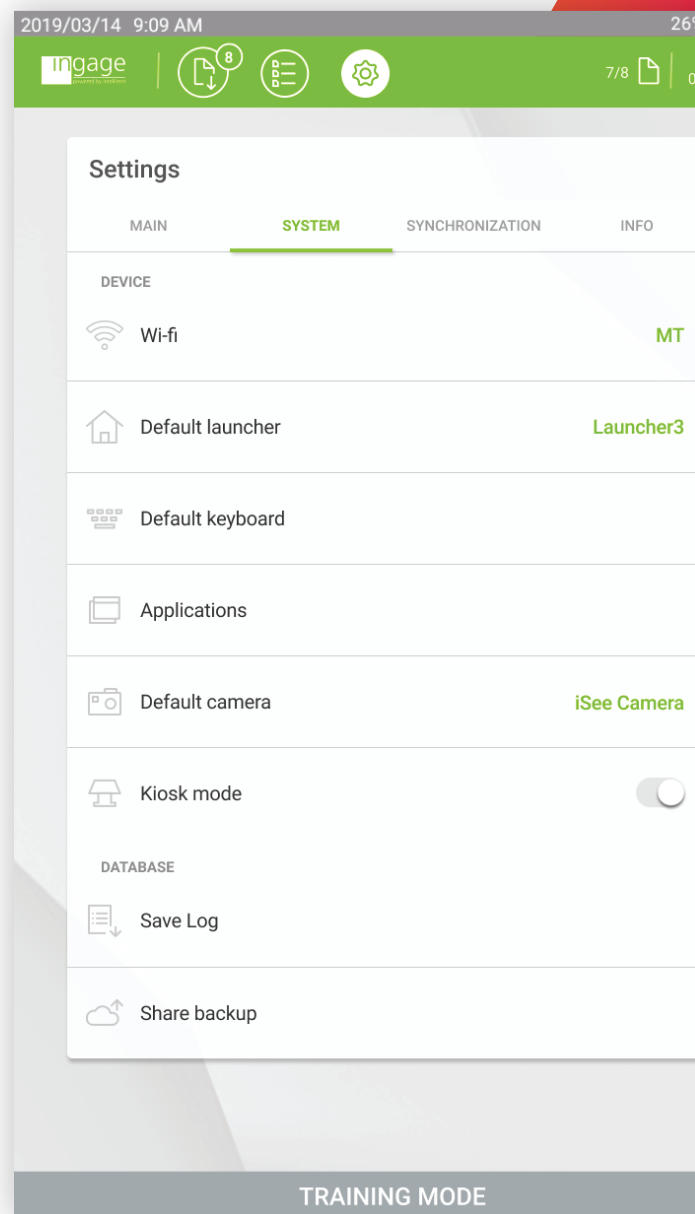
2019/03/14 9:09 AM

26

ingage
powered by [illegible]

8

7/8

0

Settings

MAIN

SYSTEM

SYNCHRONIZATION

INFO

DEVICE

Wi-fi

MT

Default launcher

Launcher3

Default keyboard

Applications

Default camera

iSee Camera

Kiosk mode

DATABASE

Save Log

Share backup

TRAINING MODE